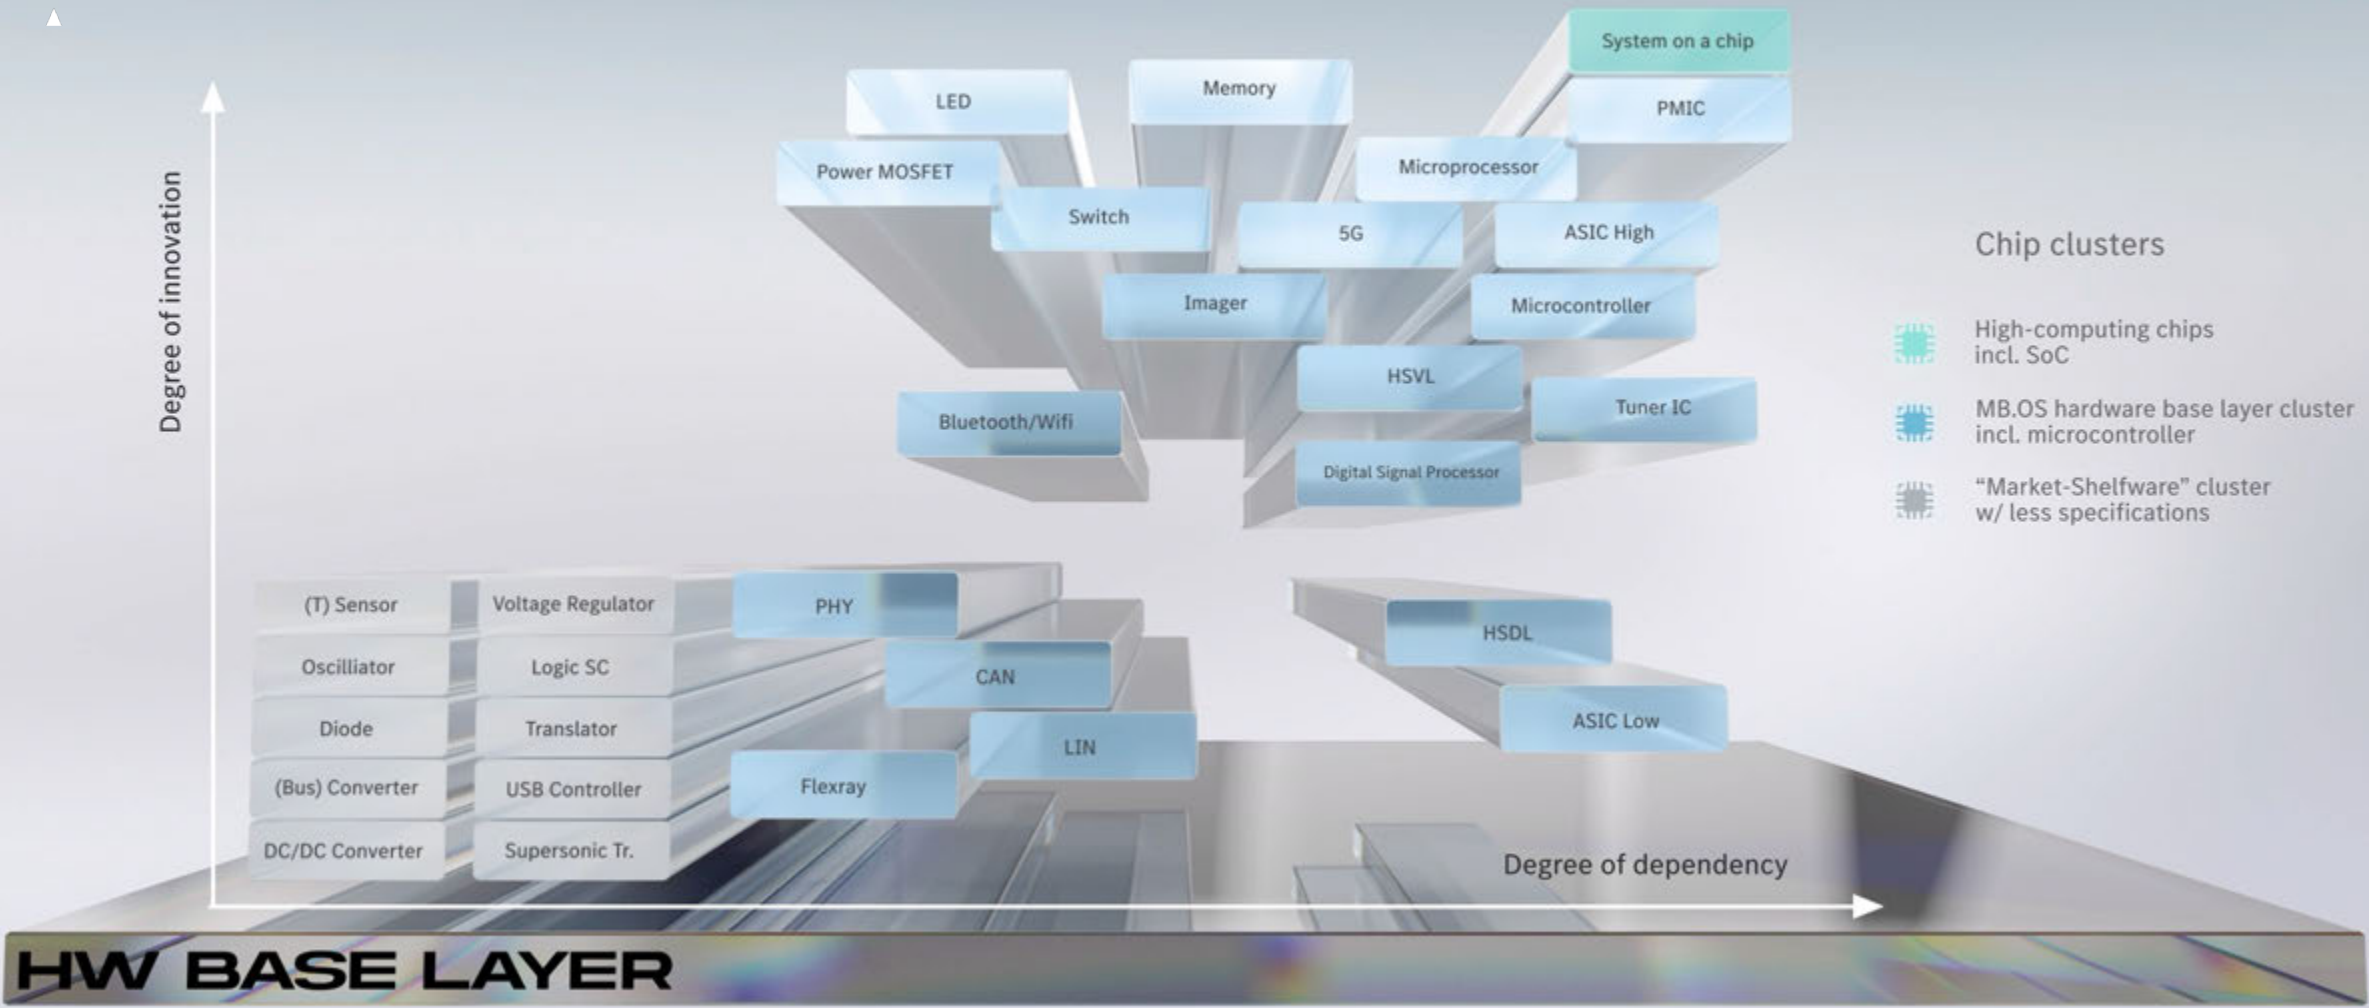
Degree of innovation

System on a chip
LED
Memory
PMIC
Power MOSFET
Microprocessor
Switch
5G
ASIC High
Imager
Microcontroller
HSVL
Tuner IC
Bluetooth/Wifi
Digital Signal Processor

Chip clusters

High-computing chips incl. SoC

MB.OS hardware base layer cluster incl. microcontroller

"Market-Shelfware" cluster w/ less specifications

(T) Sensor
Voltage Regulator
PHY
Oscilliator
Logic SC
CAN
HSDL
Diode
Translator
LIN
ASIC Low
(Bus) Converter
USB Controller
Flexray
DC/DC Converter
Supersonic Tr.

Degree of dependency

HW BASE LAYER